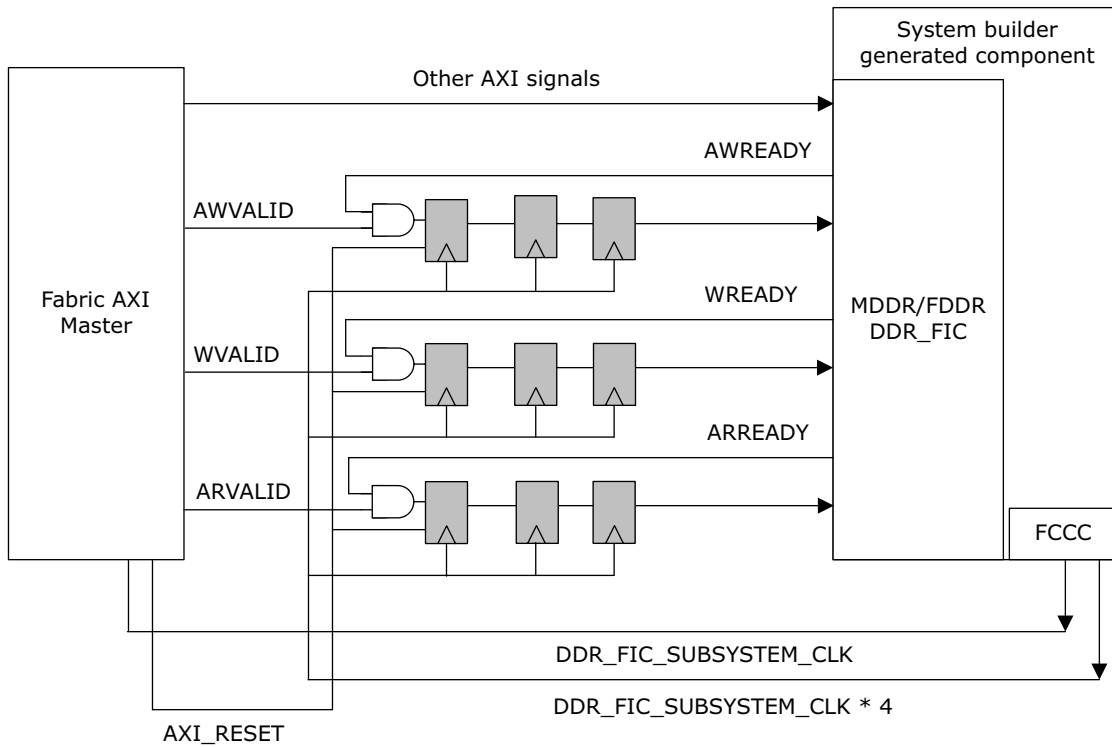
System builder generated component

Fabric AXI Master

Other AXI signals

AWREADY

AWVALID

WREADY

MDDR/FDDR DDR_FIC

WVALID

ARREADY

ARVALID

FCCC

DDR_FIC_SUBSYSTEM_CLK

DDR_FIC_SUBSYSTEM_CLK * 4

AXI_RESET